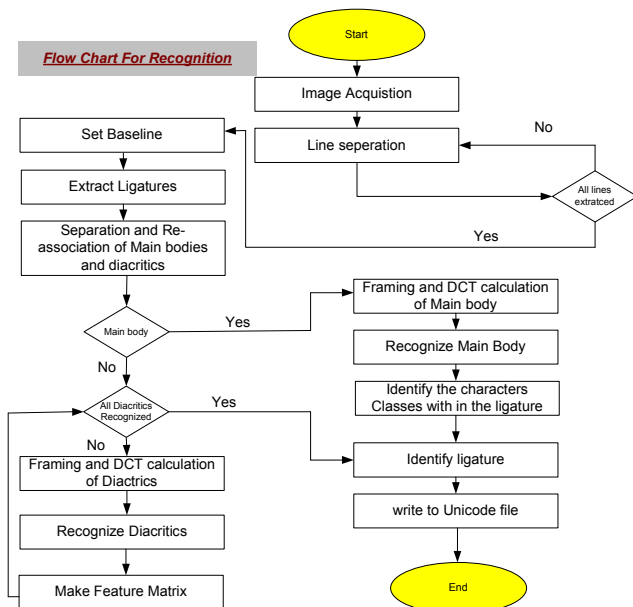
Flow Chart For Recognition

Start

Image Acquistion

Line seperation

All lines extratced

No

Yes

Set Baseline

Extract Ligatures

Separation and Re-association of Main bodies and diacritics

Main body

Yes

No

Framing and DCT calculation of Main body

Recognize Main Body

Identify the characters Classes with in the ligature

All Diacritics Recognized

Yes

No

Identify ligature

Framing and DCT calculation of Diactrics

write to Unicode file

Recognize Diacritics

Make Feature Matrix

End